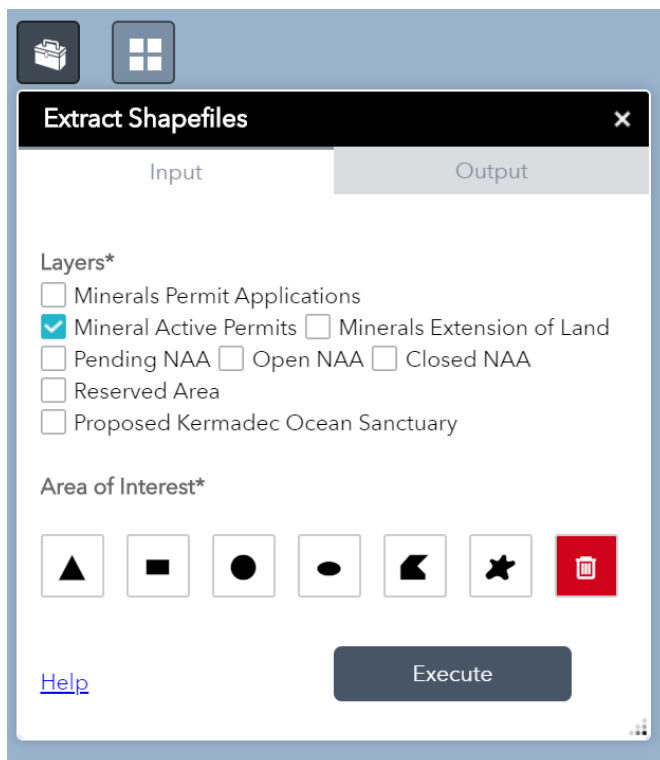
Extract Shapefiles ×

Input | Output

Layers*

Minerals Permit Applications
Mineral Active Permits
Minerals Extension of Land
Pending NAA
Open NAA
Closed NAA
Reserved Area
Proposed Kermadec Ocean Sanctuary

Area of Interest*

Help

Execute